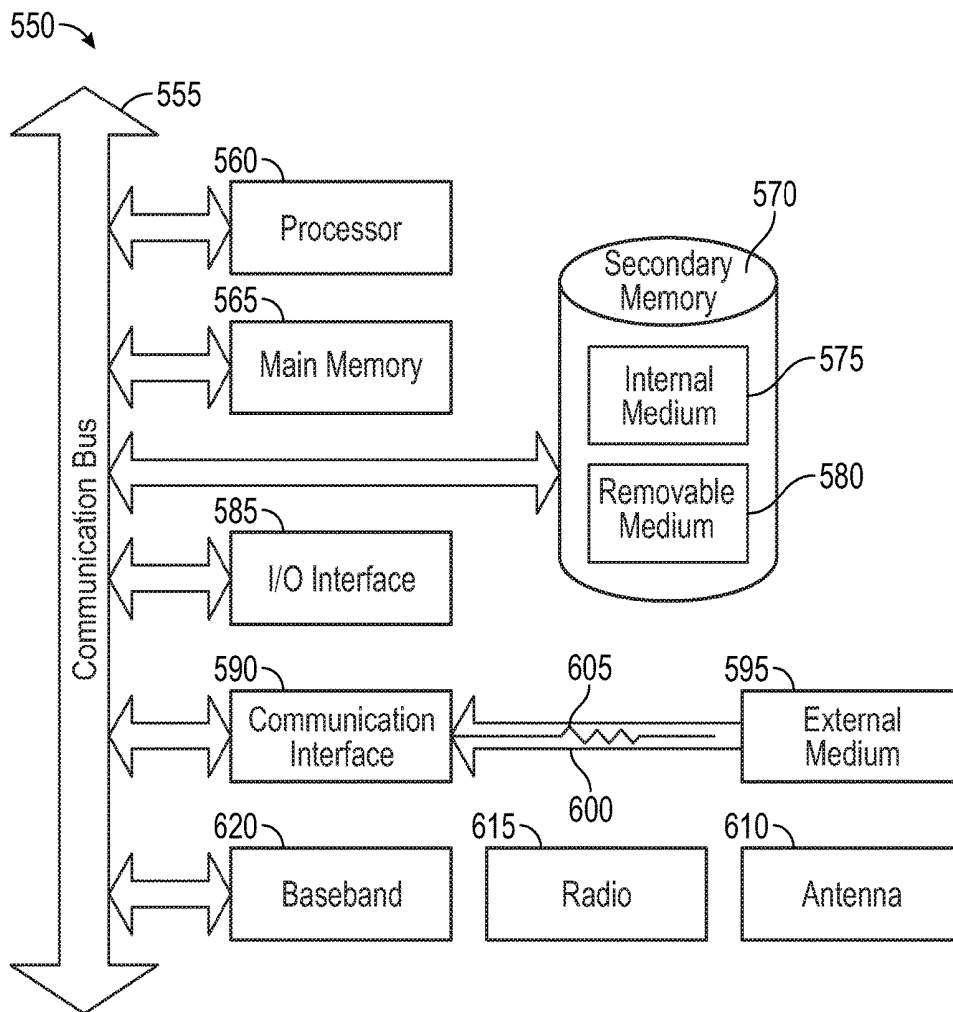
550

555

Communication Bus

560

Processor

565

Main Memory

570

Secondary Memory

Internal Medium

575

Removable Medium

580

585

I/O Interface

590

Communication Interface

605

595

External Medium

600

620

Baseband

615

Radio

610

Antenna